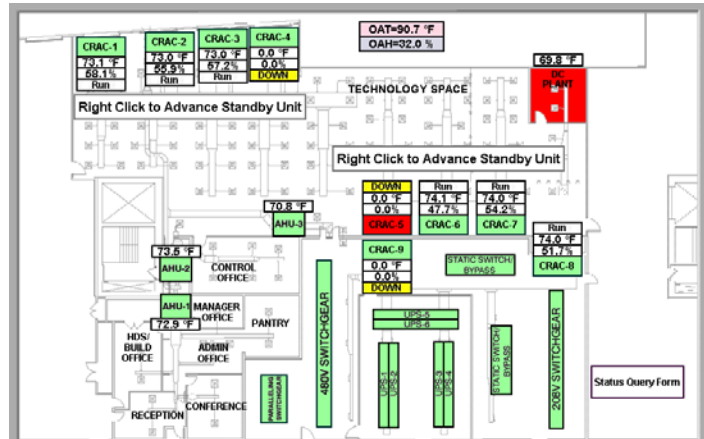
CRAC-1
73.1 °F
59.1%
Run

CRAC-2
73.0 °F
55.9%
Run

CRAC-3
73.0 °F
57.2%
Run

CRAC-4
0.0 °F
0.0%
DOWN

OAT=90.7 °F
OAH=32.0 %

69.8 °F
DC PLANT

Right Click to Advance Standby Unit

TECHNOLOGY SPACE

Right Click to Advance Standby Unit

DOWN
0.0 °F
0.0%
CRAC-5

Run
74.1 °F
47.7%
CRAC-6

Run
74.0 °F
54.2%
CRAC-7

70.8 °F
AHU-3

Run
74.0 °F
51.7%
CRAC-8

73.5 °F
AHU-2

CONTROL OFFICE

CRAC-9
0.0 °F
0.0%
DOWN

STATIC SWITCH/ BYPASS

AHU-1
72.9 °F

MANAGER OFFICE

PANTRY

480V SWITCHGEAR

UPS-5
UPS-6

STATIC SWITCH/ BYPASS

208V SWITCHGEAR

HDS/ BUILD OFFICE

ADMIN OFFICE

PARALLELING SWITCHGEAR

UPS-1
UPS-2
UPS-3
UPS-4

Status Query Form

RECEPTION

CONFERENCE